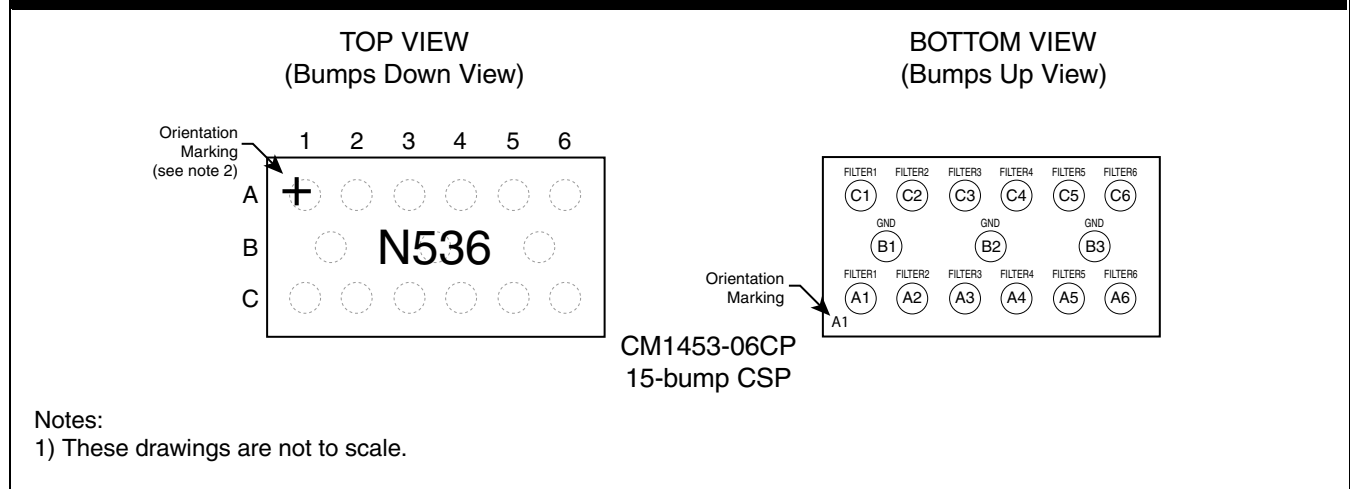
TOP VIEW
(Bumps Down View)

BOTTOM VIEW
(Bumps Up View)

Orientation Marking (see note 2)

1 2 3 4 5 6

A
B
C

+

N536

FILTER1 FILTER2 FILTER3 FILTER4 FILTER5 FILTER6
C1 C2 C3 C4 C5 C6
GND GND GND
B1 B2 B3
FILTER1 FILTER2 FILTER3 FILTER4 FILTER5 FILTER6
A1 A2 A3 A4 A5 A6

Orientation Marking

A1

CM1453-06CP
15-bump CSP

Notes:
1) These drawings are not to scale.